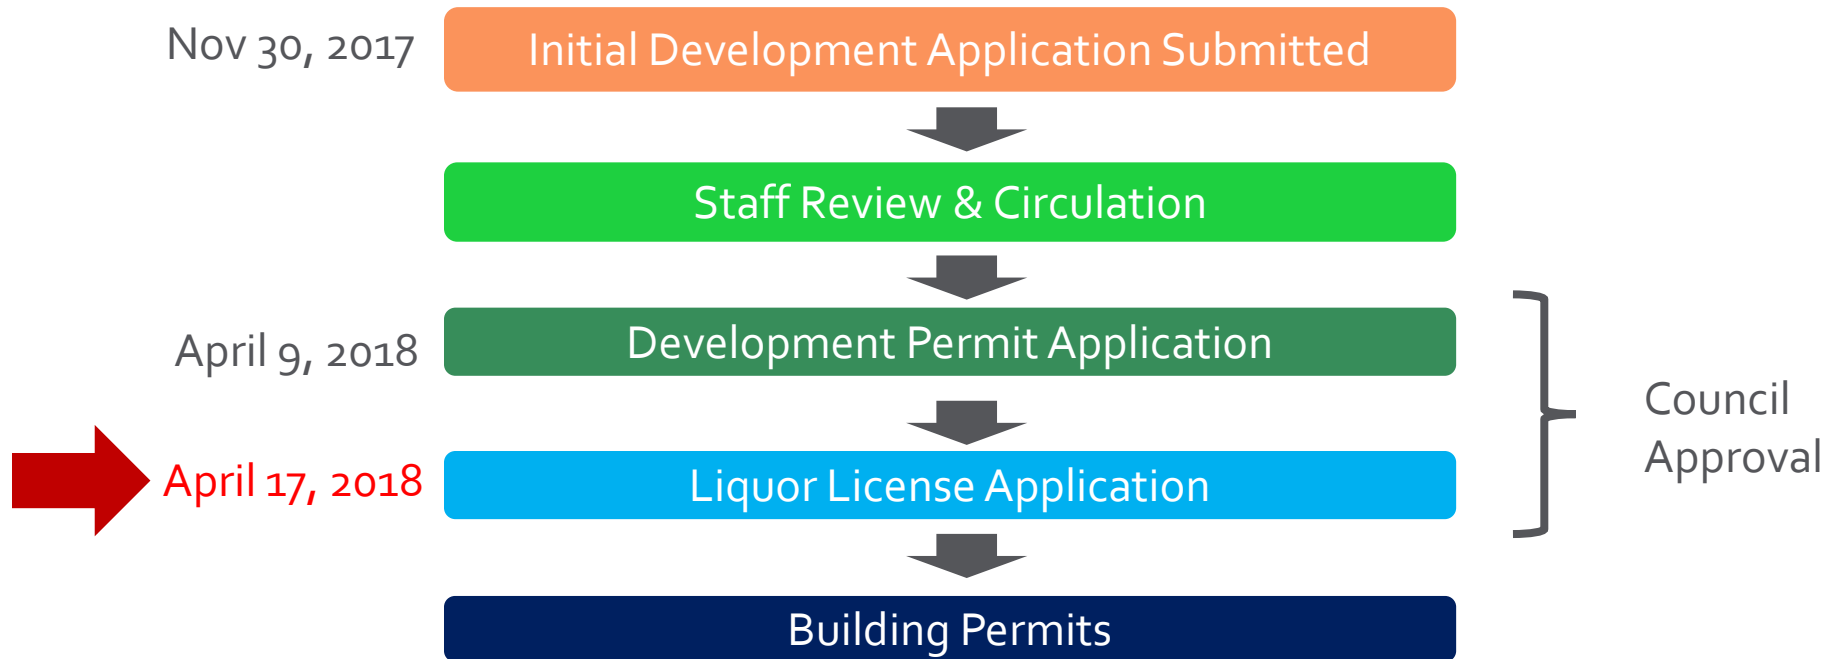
Nov 30, 2017
Initial Development Application Submitted

Staff Review & Circulation

April 9, 2018
Development Permit Application

April 17, 2018
Liquor License Application

Council Approval

Building Permits